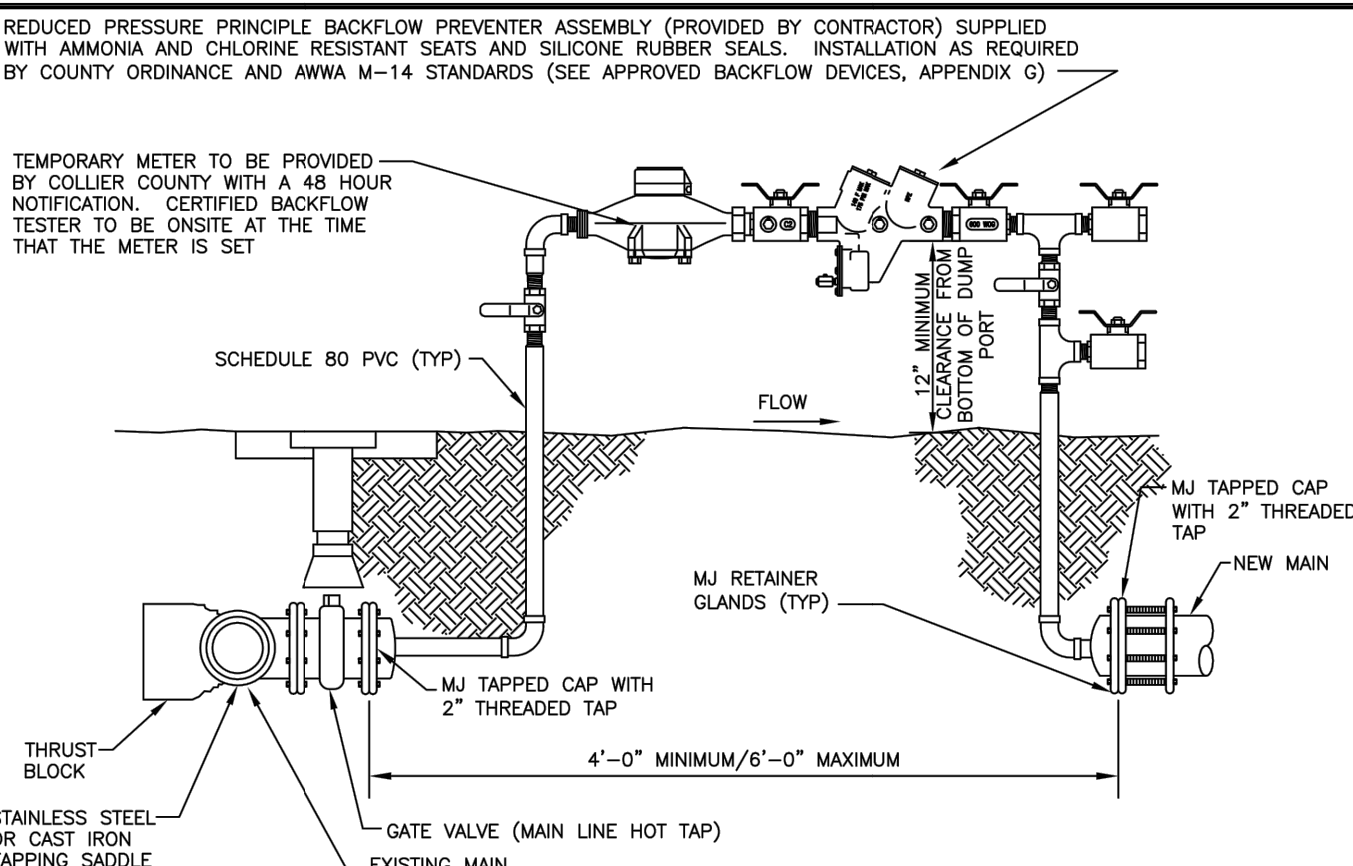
REDUCED PRESSURE PRINCIPLE BACKFLOW PREVENTER ASSEMBLY (PROVIDED BY CONTRACTOR) SUPPLIED WITH AMMONIA AND CHLORINE RESISTANT SEATS AND SILICONE RUBBER SEALS. INSTALLATION AS REQUIRED BY COUNTY ORDINANCE AND AWWA M-14 STANDARDS (SEE APPROVED BACKFLOW DEVICES, APPENDIX G)

TEMPORARY METER TO BE PROVIDED BY COLLIER COUNTY WITH A 48 HOUR NOTIFICATION. CERTIFIED BACKFLOW TESTER TO BE ONSITE AT THE TIME THAT THE METER IS SET

12" MINIMUM CLEARANCE FROM BOTTOM OF DUMP PORT

SCHEDULE 80 PVC (TYP)

FLOW

MJ TAPPED CAP WITH 2" THREADED TAP

NEW MAIN

MJ RETAINER GLANDS (TYP)

MJ TAPPED CAP WITH 2" THREADED TAP

4'-0" MINIMUM/6'-0" MAXIMUM

THRUST BLOCK

STAINLESS STEEL OR CAST IRON TAPPING SADDLE

GATE VALVE (MAIN LINE HOT TAP)

EXISTING MAIN